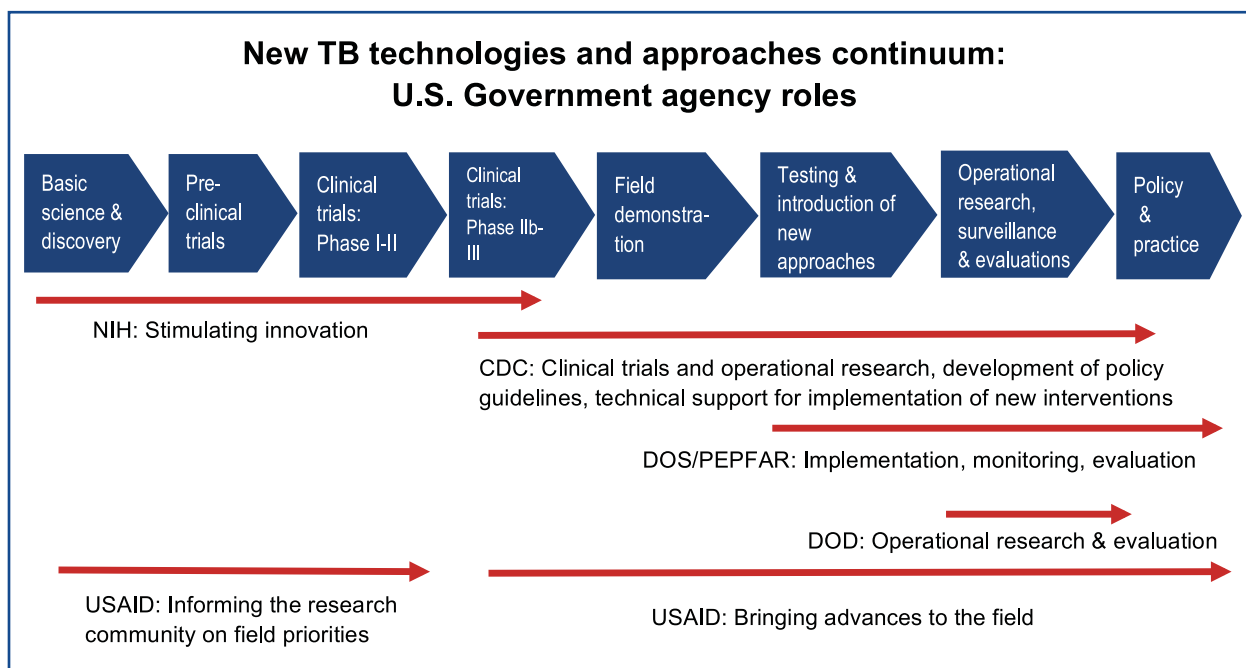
New TB technologies and approaches continuum: U.S. Government agency roles

Basic science & discovery

Pre-clinical trials

Clinical trials: Phase I-II

Clinical trials: Phase IIb-III

Field demonstration

Testing & introduction of new approaches

Operational research, surveillance & evaluations

Policy & practice

NIH: Stimulating innovation

CDC: Clinical trials and operational research, development of policy guidelines, technical support for implementation of new interventions

DOS/PEPFAR: Implementation, monitoring, evaluation

DOD: Operational research & evaluation

USAID: Informing the research community on field priorities

USAID: Bringing advances to the field